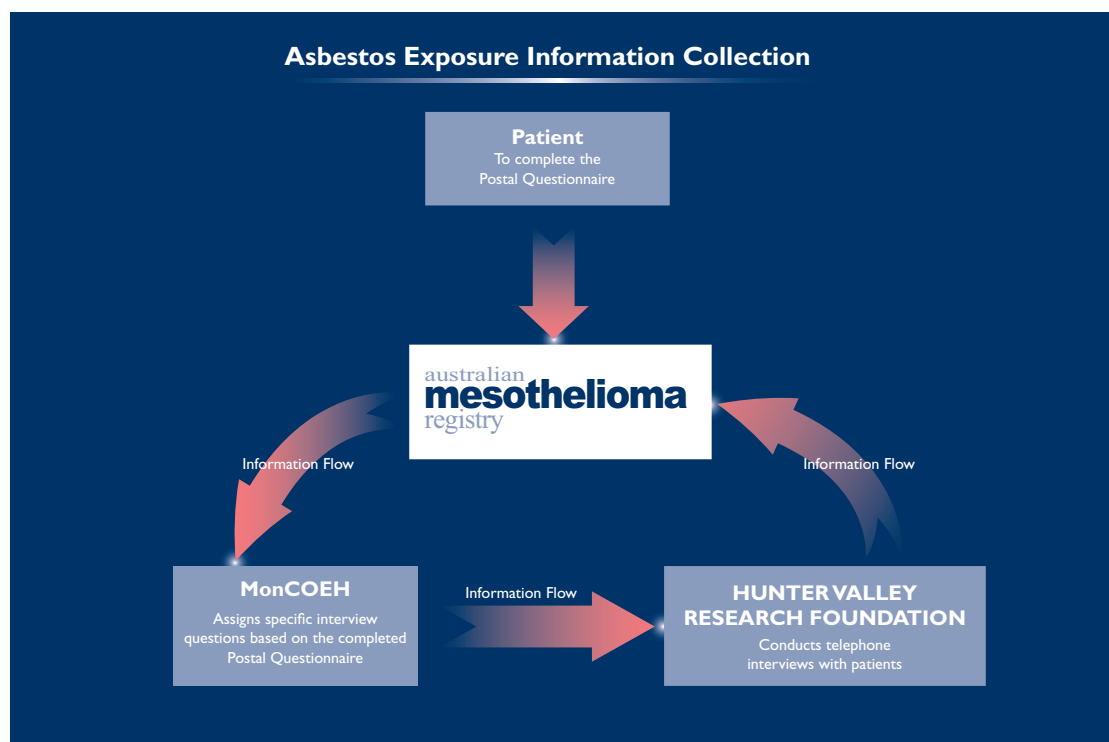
Asbestos Exposure Information Collection

Patient
To complete the Postal Questionnaire

australian
mesothelioma
registry

Information Flow

Information Flow

MonCOEH
Assigns specific interview questions based on the completed Postal Questionnaire

Information Flow

HUNTER VALLEY RESEARCH FOUNDATION
Conducts telephone interviews with patients